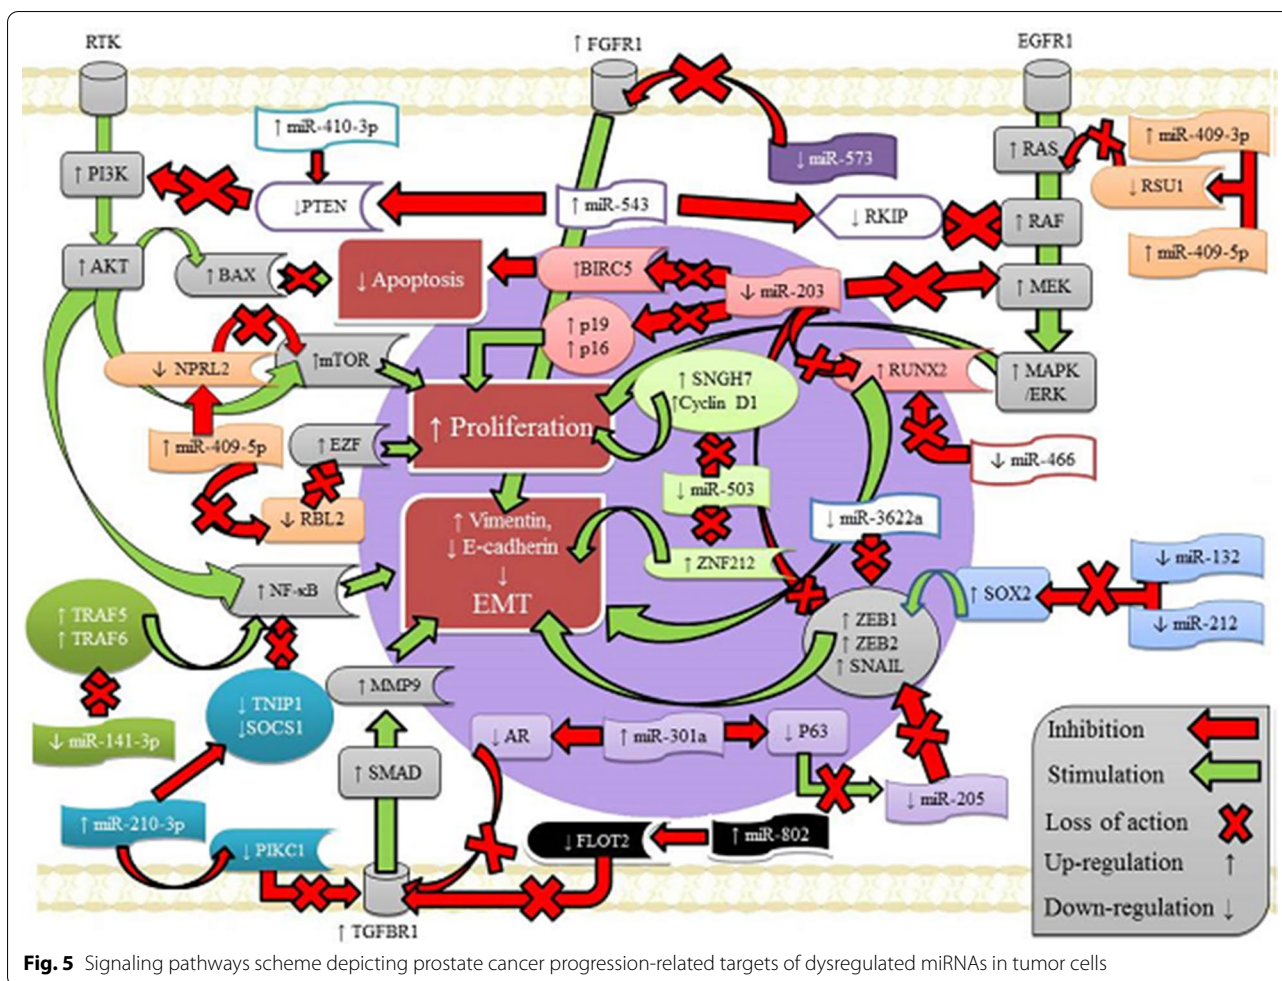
RTK

↑ FGFR1

EGFR1

↑ miR-410-3p

↓ miR-573

↑ RAS

↑ miR-409-3p

↑ PI3K

↓PTEN

↑ miR-543

↓ RKIP

↓ RSU1

↑ RAF

↑ AKT

↑ BAX

↓ Apoptosis

↑BIRC5

↓ miR-203

↑ MEK

↑ miR-409-5p

↑ p19
↑ p16

↓ NPRL2

↑mTOR

↑ SNGH7
↑Cyclin D1

↑ RUNX2

↑ MAPK /ERK

↑ miR-409-5p

↑ EZF

↑ Proliferation

↓ miR-466

↓ miR-503

↓ RBL2

↑ Vimentin,
↓ E-cadherin
↓
EMT

↓ miR-3622a

↑ ZNF212

↓ miR-132

↑ TRAF5
↑ TRAF6

↑ NF-κB

↑ SOX2

↑ ZEB1
↑ ZEB2
↑ SNAIL

↓ miR-212

↓ TNIP1
↓SOCS1

↑ MMP9

↓ miR-141-3p

↓ AR

↑ miR-301a

↓ P63

Inhibition

Stimulation

↑ SMAD

↓ miR-205

Loss of action

↑ miR-210-3p

↓ FLOT2

↑ miR-802

Up-regulation ↑

↓ PIKC1

Down-regulation ↓

↑ TGFBR1

Fig. 5 Signaling pathways scheme depicting prostate cancer progression-related targets of dysregulated miRNAs in tumor cells